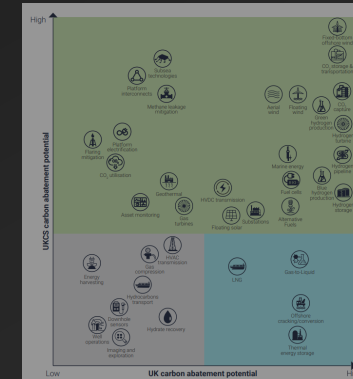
High

UKCS carbon abatement potential

Subsea technologies

Platform interconnects

Methane leakage mitigation

Flaring mitigation

Platform electrification

$CO_2$ utilisation

Asset Monitoring

Geothermal

Gas turbines

HVDC transmission

Floating solar

Aerial wind

Floating wind

Green hydrogen production

Marine energy

Fuel cells

Blue hydrogen production

Substations

Alternative Fuels

Hydrogen storage

Hydrogen pipeline

$CO_2$ storage & transportation

Energy harvesting

Gas compression

HVAC transmission

Hydrocarbons transport

Downhole sensors

Well operations

Imaging and exploration

Hydrate recovery

LNG

Gas-to-Liquid

Offshore cracking/conversion

Thermal energy storage

Low

UK carbon abatement potential

Hi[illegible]